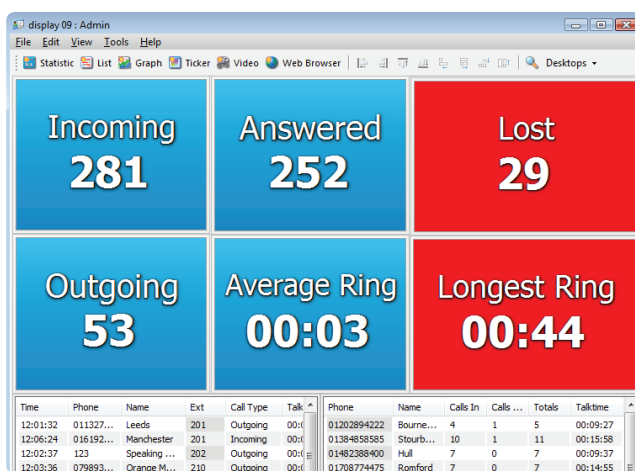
display 09 : Admin

File Edit View Tools Help

Statistic List Graph Ticker Video Web Browser Desktops

Incoming
281

Answered
252

Lost
29

Outgoing
53

Average Ring
00:03

Longest Ring
00:44

| Time | Phone | Name | Ext | Call Type | Talk |
|---|---|---|---|---|---|
| 12:01:32 | 011327... | Leeds | 201 | Outgoing | 00:0 |
| 12:06:24 | 016192... | Manchester | 201 | Incoming | 00:0 |
| 12:02:37 | 123 | Speaking ... | 202 | Outgoing | 00:0 |
| 12:03:36 | 079893... | Orange M... | 210 | Outgoing | 00:0 |

| Phone | Name | Calls In | Calls ... | Totals | Talktime |
|---|---|---|---|---|---|
| 01202894222 | Bourne... | 4 | 1 | 5 | 00:09:27 |
| 01384858585 | Stourb... | 10 | 1 | 11 | 00:15:58 |
| 01482388400 | Hull | 7 | 0 | 7 | 00:09:37 |
| 01708774475 | Romford | 7 | 0 | 7 | 00:14:55 |